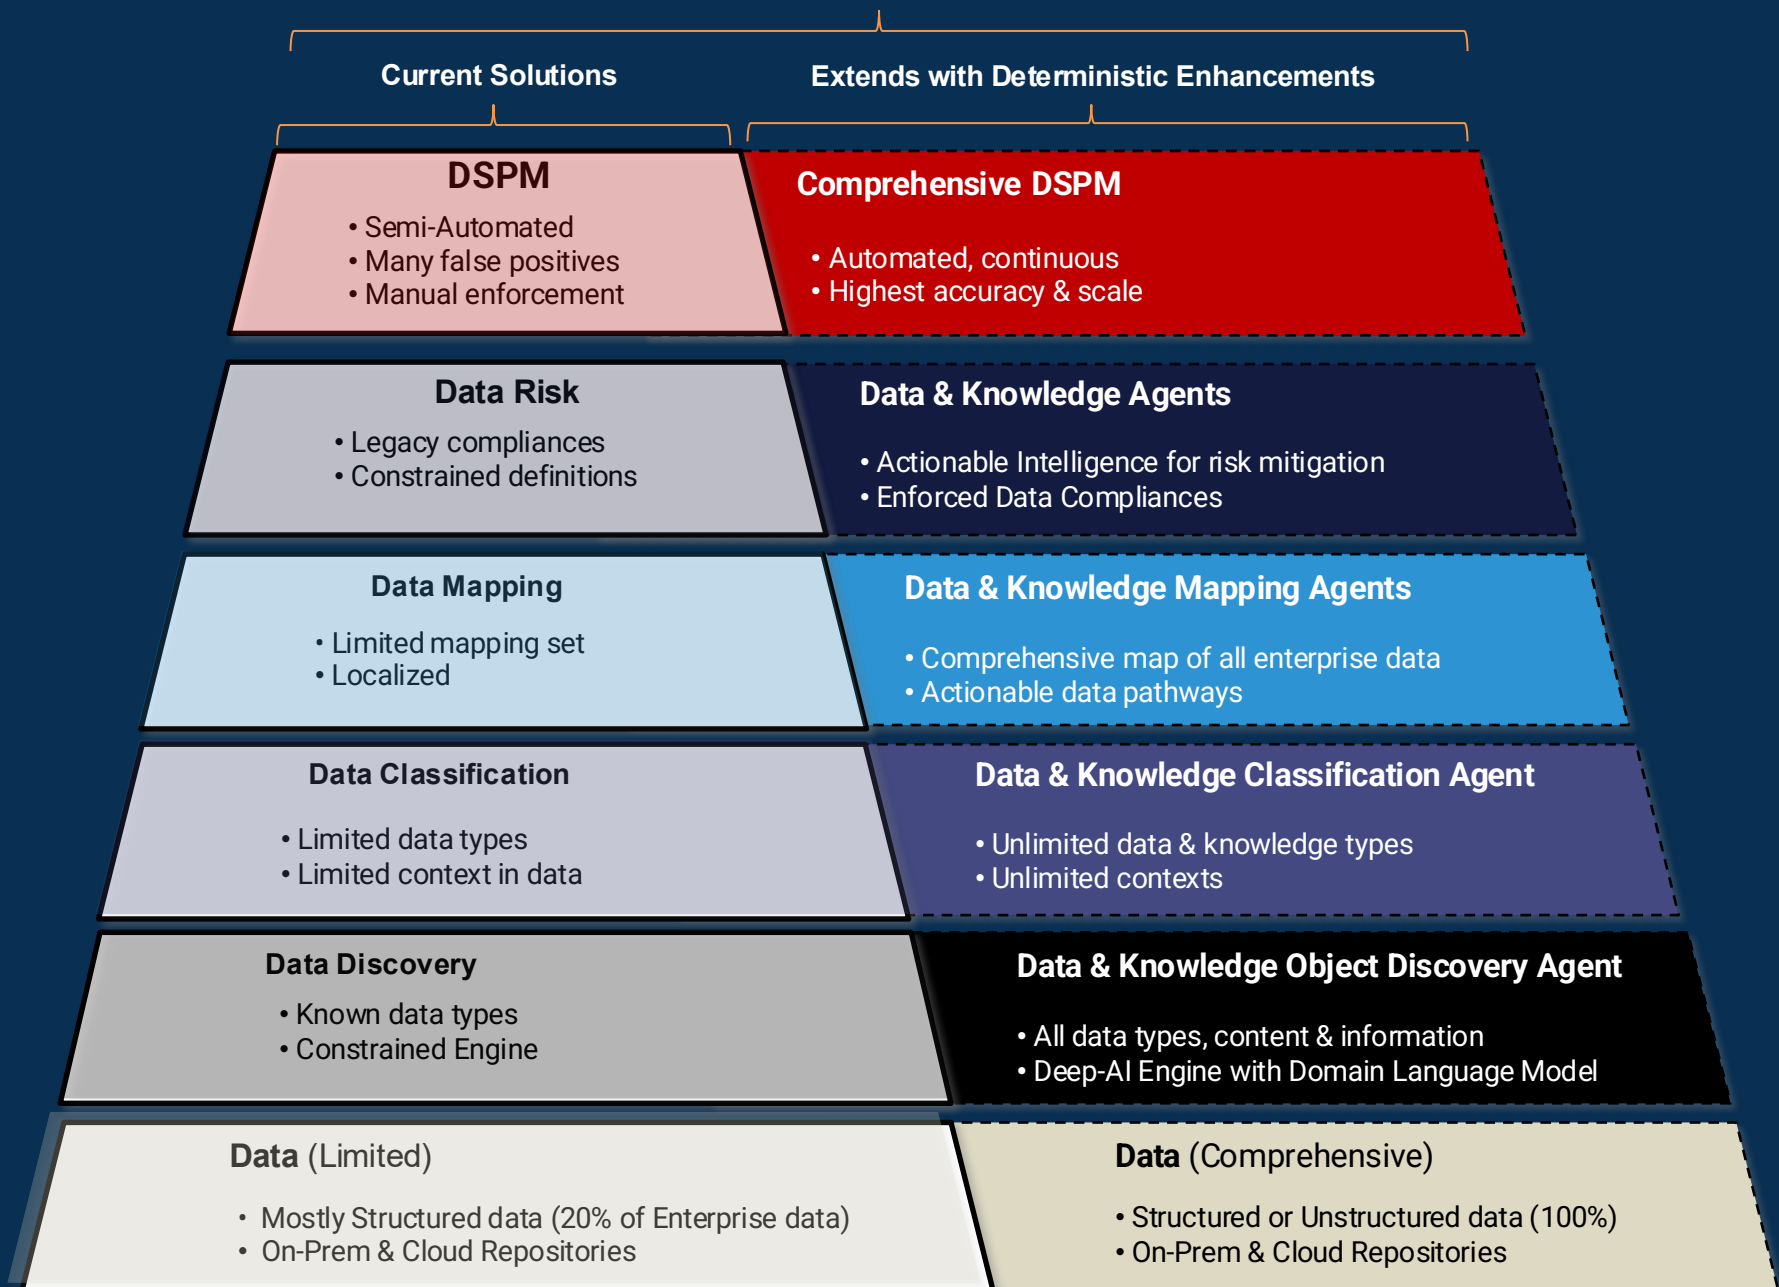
Current Solutions

Extends with Deterministic Enhancements

DSPM
• Semi-Automated
• Many false positives
• Manual enforcement

Comprehensive DSPM
• Automated, continuous
• Highest accuracy & scale

Data Risk
• Legacy compliances
• Constrained definitions

Data & Knowledge Agents
• Actionable Intelligence for risk mitigation
• Enforced Data Compliances

Data Mapping
• Limited mapping set
• Localized

Data & Knowledge Mapping Agents
• Comprehensive map of all enterprise data
• Actionable data pathways

Data Classification
• Limited data types
• Limited context in data

Data & Knowledge Classification Agent
• Unlimited data & knowledge types
• Unlimited contexts

Data Discovery
• Known data types
• Constrained Engine

Data & Knowledge Object Discovery Agent
• All data types, content & information
• Deep-AI Engine with Domain Language Model

Data (Limited)
• Mostly Structured data (20% of Enterprise data)
• On-Prem & Cloud Repositories

Data (Comprehensive)
• Structured or Unstructured data (100%)
• On-Prem & Cloud Repositories